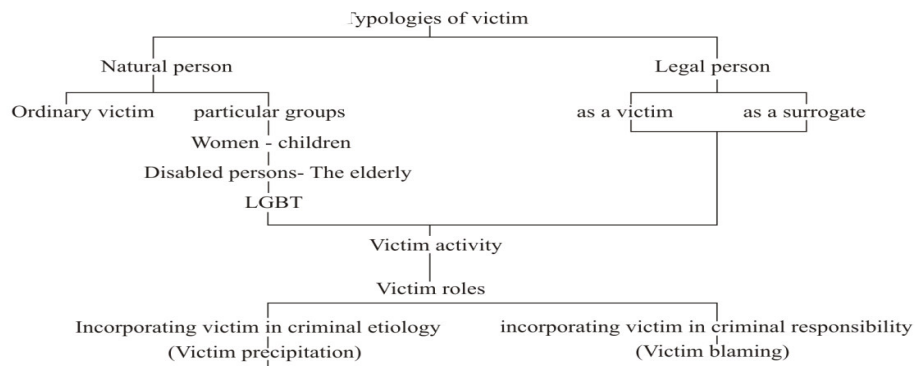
Typologies of victim

Natural person

Legal person

Ordinary victim

particular groups

as a victim

as a surrogate

Women - children

Disabled persons- The elderly

LGBT

Victim activity

Victim roles

Incorporating victim in criminal etiology (Victim precipitation)

incorporating victim in criminal responsibility (Victim blaming)